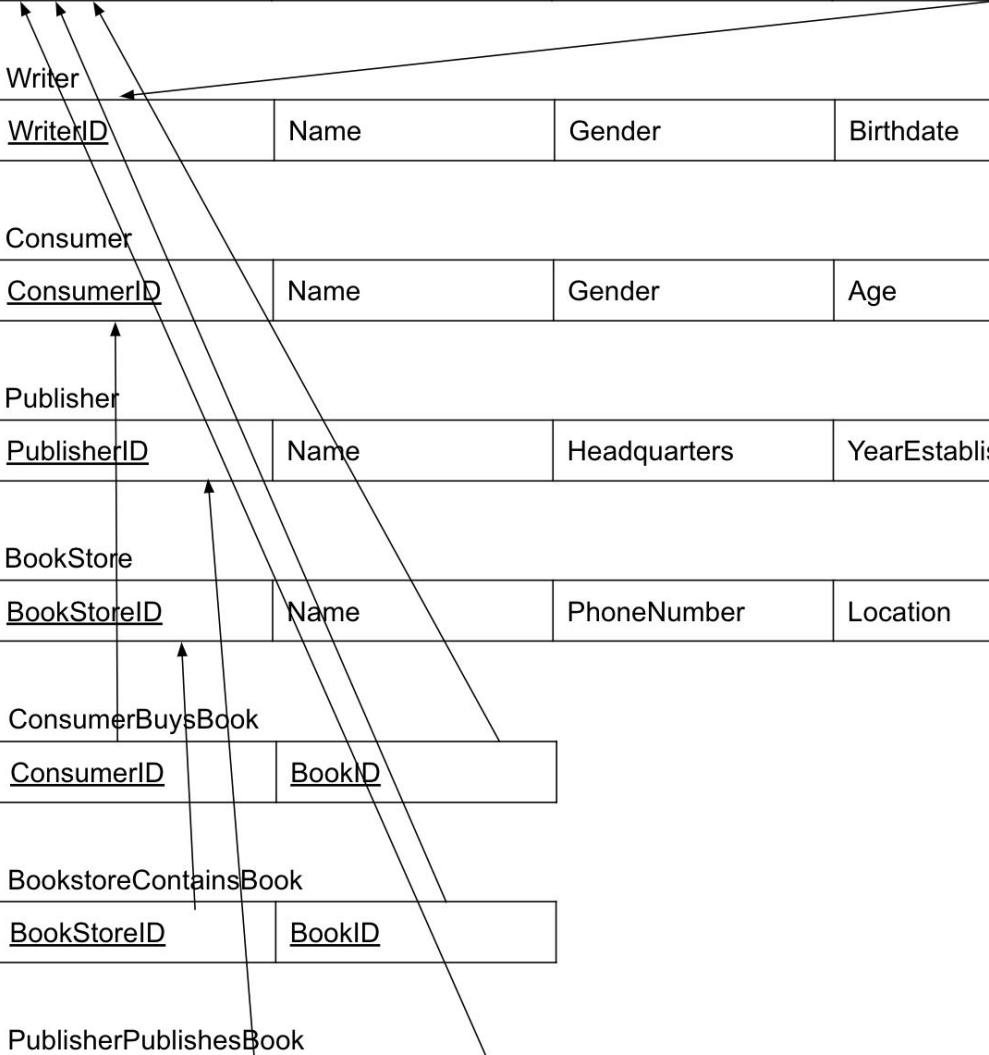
Writer

| WriterID | Name | Gender | Birthdate |
|---|---|---|---|

Consumer

| ConsumerID | Name | Gender | Age |
|---|---|---|---|

Publisher

| PublisherID | Name | Headquarters | YearEstablis |
|---|---|---|---|

BookStore

| BookStoreID | Name | PhoneNumber | Location |
|---|---|---|---|

ConsumerBuysBook

| ConsumerID | BookID | |
|---|---|---|

BookstoreContainsBook

| BookStoreID | BookID | |
|---|---|---|

PublisherPublishesBook